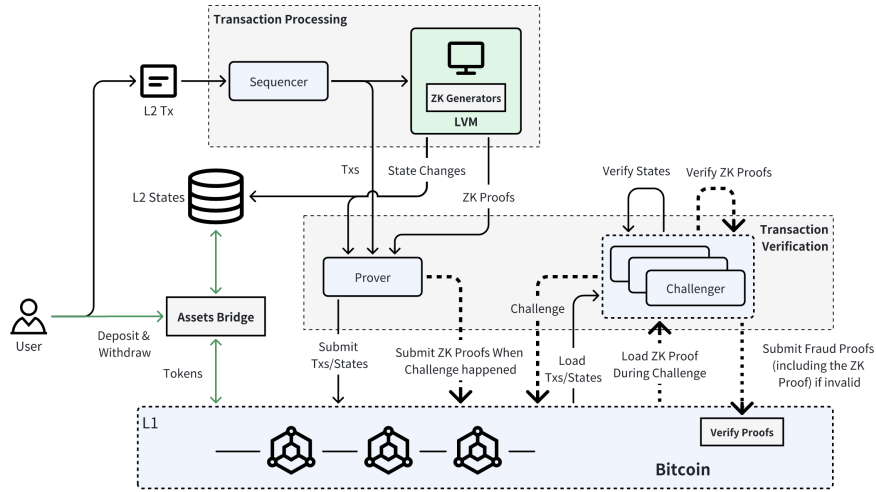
Transaction Processing

L2 Tx

Sequencer

ZK Generators

LVM

Txs

State Changes

L2 States

ZK Proofs

Verify States

Verify ZK Proofs

Transaction Verification

Prover

Challenge

Challenger

User

Assets Bridge

Deposit & Withdraw

Submit Txs/States

Submit ZK Proofs When Challenge happened

Load Txs/States

Load ZK Proof During Challenge

Submit Fraud Proofs (including the ZK Proof) if invalid

Tokens

L1

Verify Proofs

Bitcoin